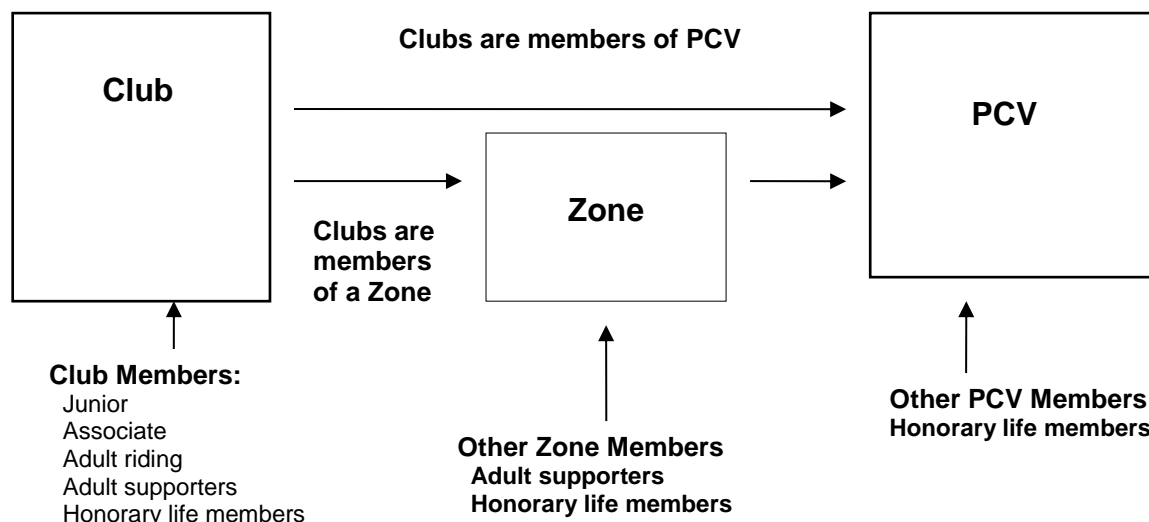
Club

Clubs are members of PCV

PCV

Zone

Clubs are members of a Zone

Club Members:
Junior
Associate
Adult riding
Adult supporters
Honorary life members

Other Zone Members
Adult supporters
Honorary life members

Other PCV Members
Honorary life members